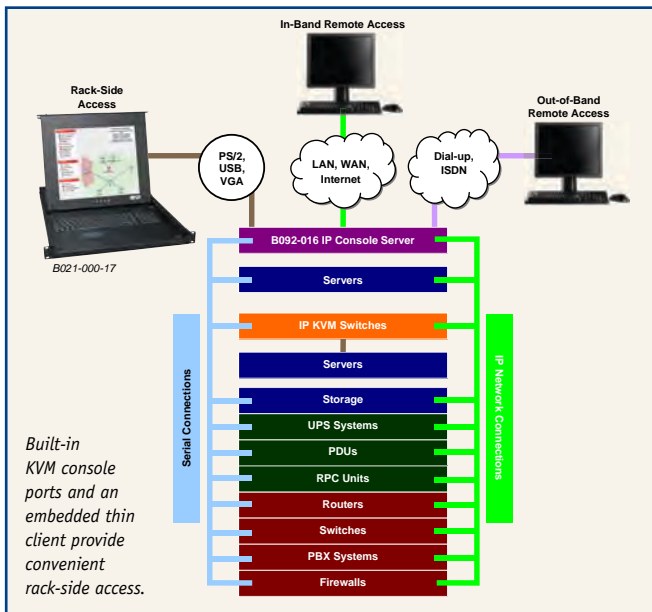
In-Band Remote Access

Rack-Side Access

Out-of-Band Remote Access

PS/2, USB, VGA

LAN, WAN, Internet

Dial-up, ISDN

B021-000-17

B092-016 IP Console Server

Servers

IP KVM Switches

Servers

Storage

UPS Systems

PDUs

RPC Units

Routers

Switches

PBX Systems

Firewalls

Serial Connections

IP Network Connections

Built-in KVM console ports and an embedded thin client provide convenient rack-side access.